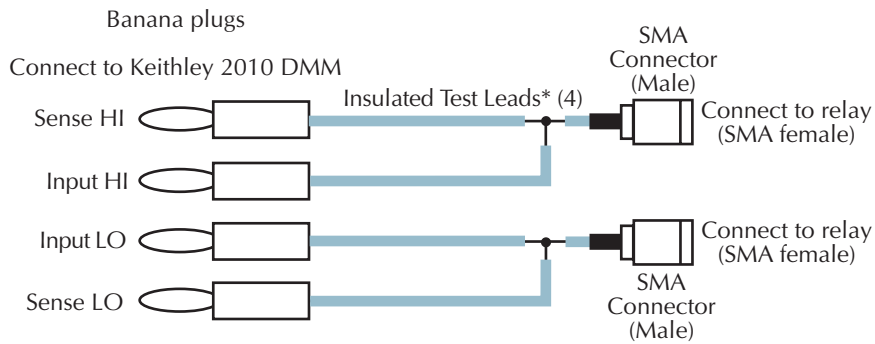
Banana plugs

Connect to Keithley 2010 DMM

Sense HI

Input HI

Input LO

Sense LO

Insulated Test Leads* (4)

SMA
Connector
(Male)

Connect to relay
(SMA female)

Connect to relay
(SMA female)

SMA
Connector
(Male)